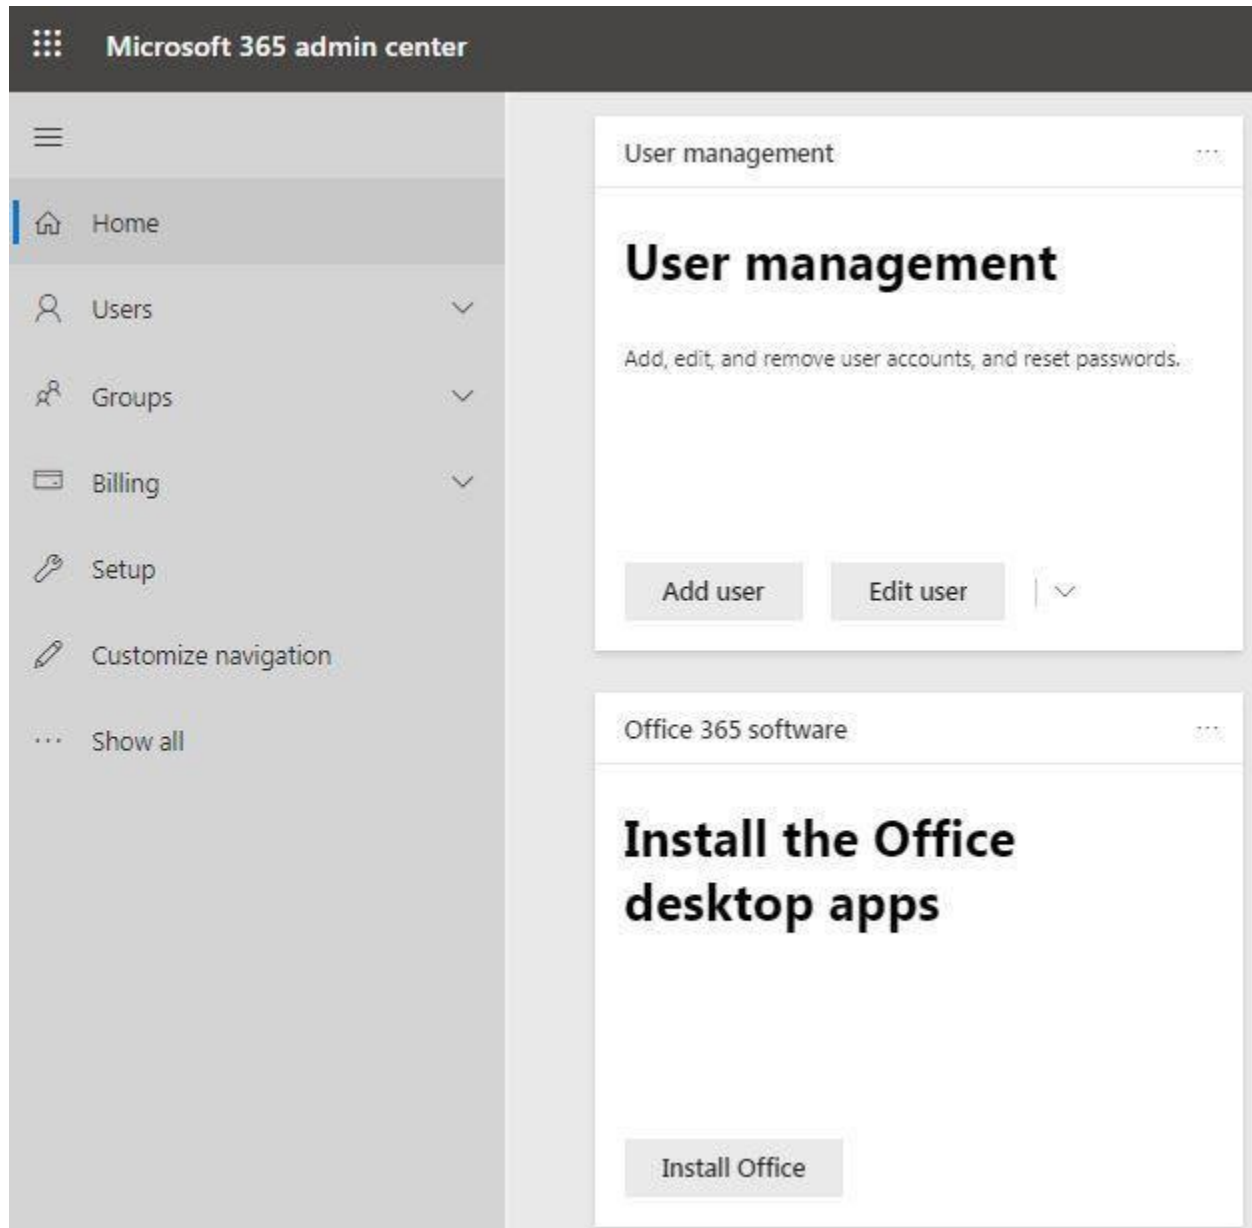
Microsoft 365 admin center

Home

Users

Groups

Billing

Setup

Customize navigation

Show all

User management

User management

Add, edit, and remove user accounts, and reset passwords.

Add user

Edit user

Office 365 software

Install the Office desktop apps

Install Office